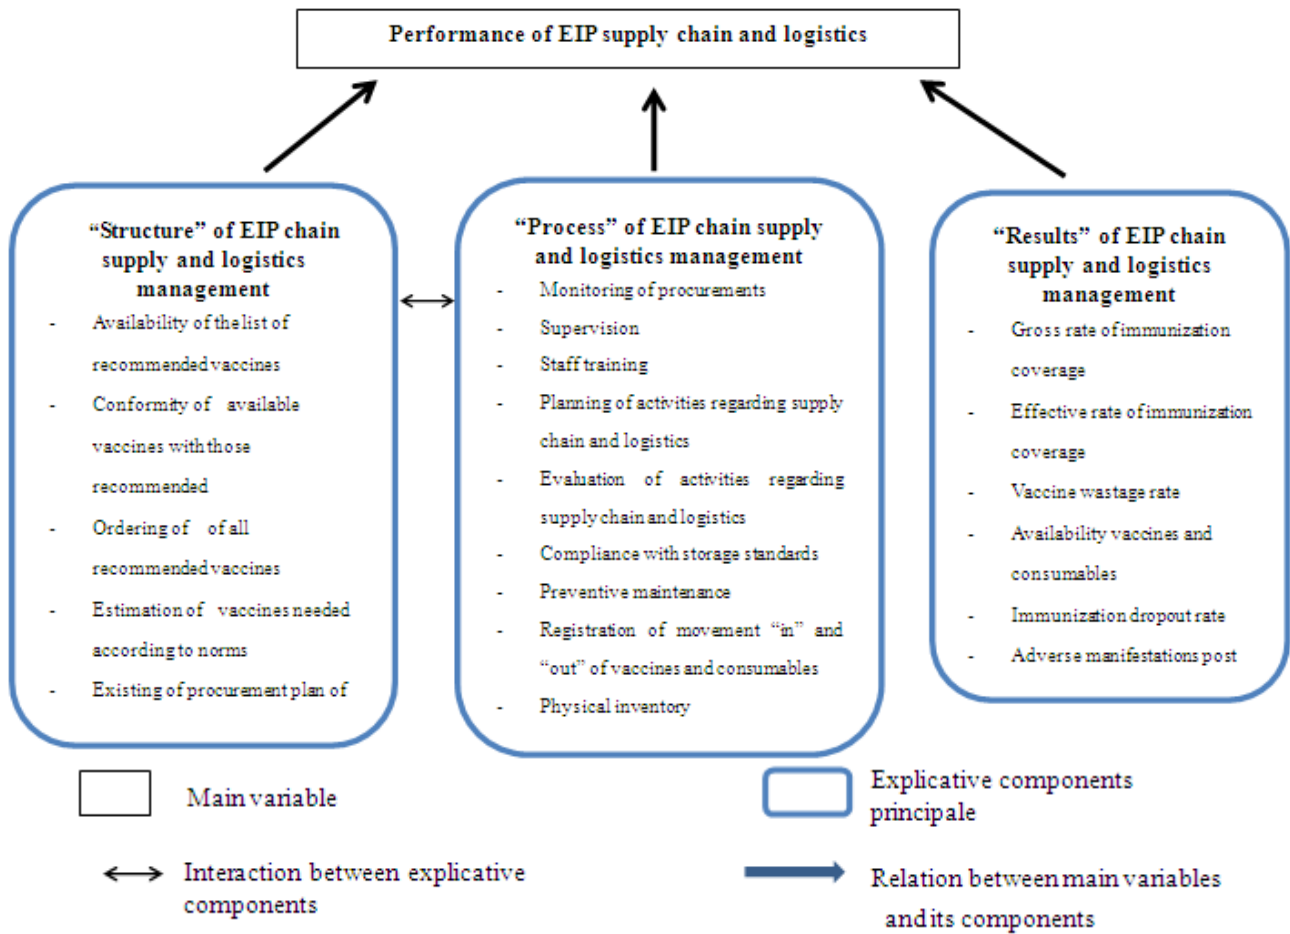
Performance of EIP supply chain and logistics

"Structure" of EIP chain supply and logistics management
- Availability of the list of recommended vaccines
- Conformity of available vaccines with those recommended
- Ordering of of all recommended vaccines
- Estimation of vaccines needed according to norms
- Existing of procurement plan of

"Process" of EIP chain supply and logistics management
- Monitoring of procurements
- Supervision
- Staff training
- Planning of activities regarding supply chain and logistics
- Evaluation of activities regarding supply chain and logistics
- Compliance with storage standards
- Preventive maintenance
- Registration of movement "in" and "out" of vaccines and consumables
- Physical inventory

"Results" of EIP chain supply and logistics management
- Gross rate of immunization coverage
- Effective rate of immunization coverage
- Vaccine wastage rate
- Availability vaccines and consumables
- Immunization dropout rate
- Adverse manifestations post

Main variable

Explicative components principale

Interaction between explicative components

Relation between main variables and its components